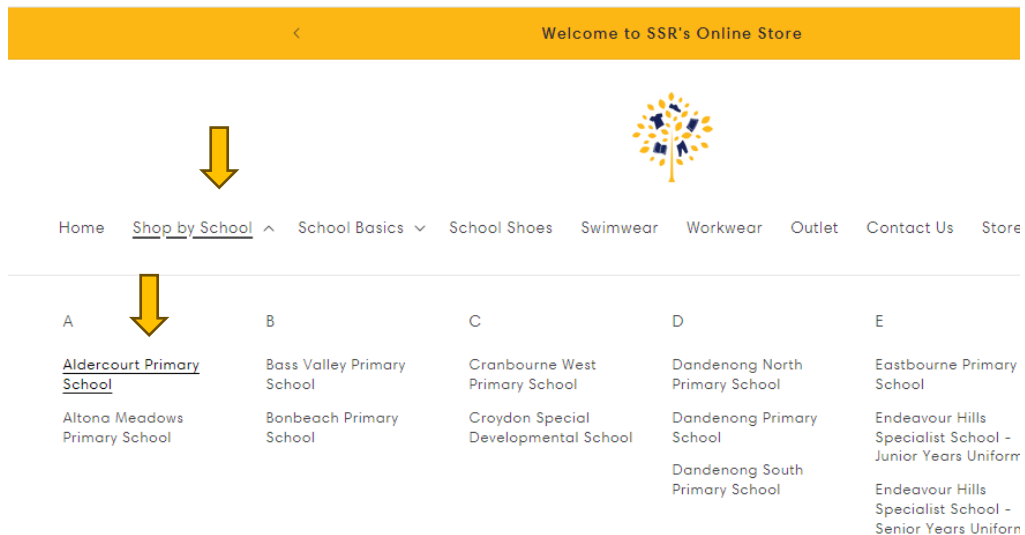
<

Welcome to SSR's Online Store

Home Shop by School School Basics School Shoes Swimwear Workwear Outlet Contact Us Store

A

Aldercourt Primary School

Altona Meadows Primary School

B

Bass Valley Primary School

Bonbeach Primary School

C

Cranbourne West Primary School

Croydon Special Developmental School

D

Dandenong North Primary School

Dandenong Primary School

Dandenong South Primary School

E

Eastbourne Primary School

Endeavour Hills Specialist School - Junior Years Uniform

Endeavour Hills Specialist School - Senior Years Uniform